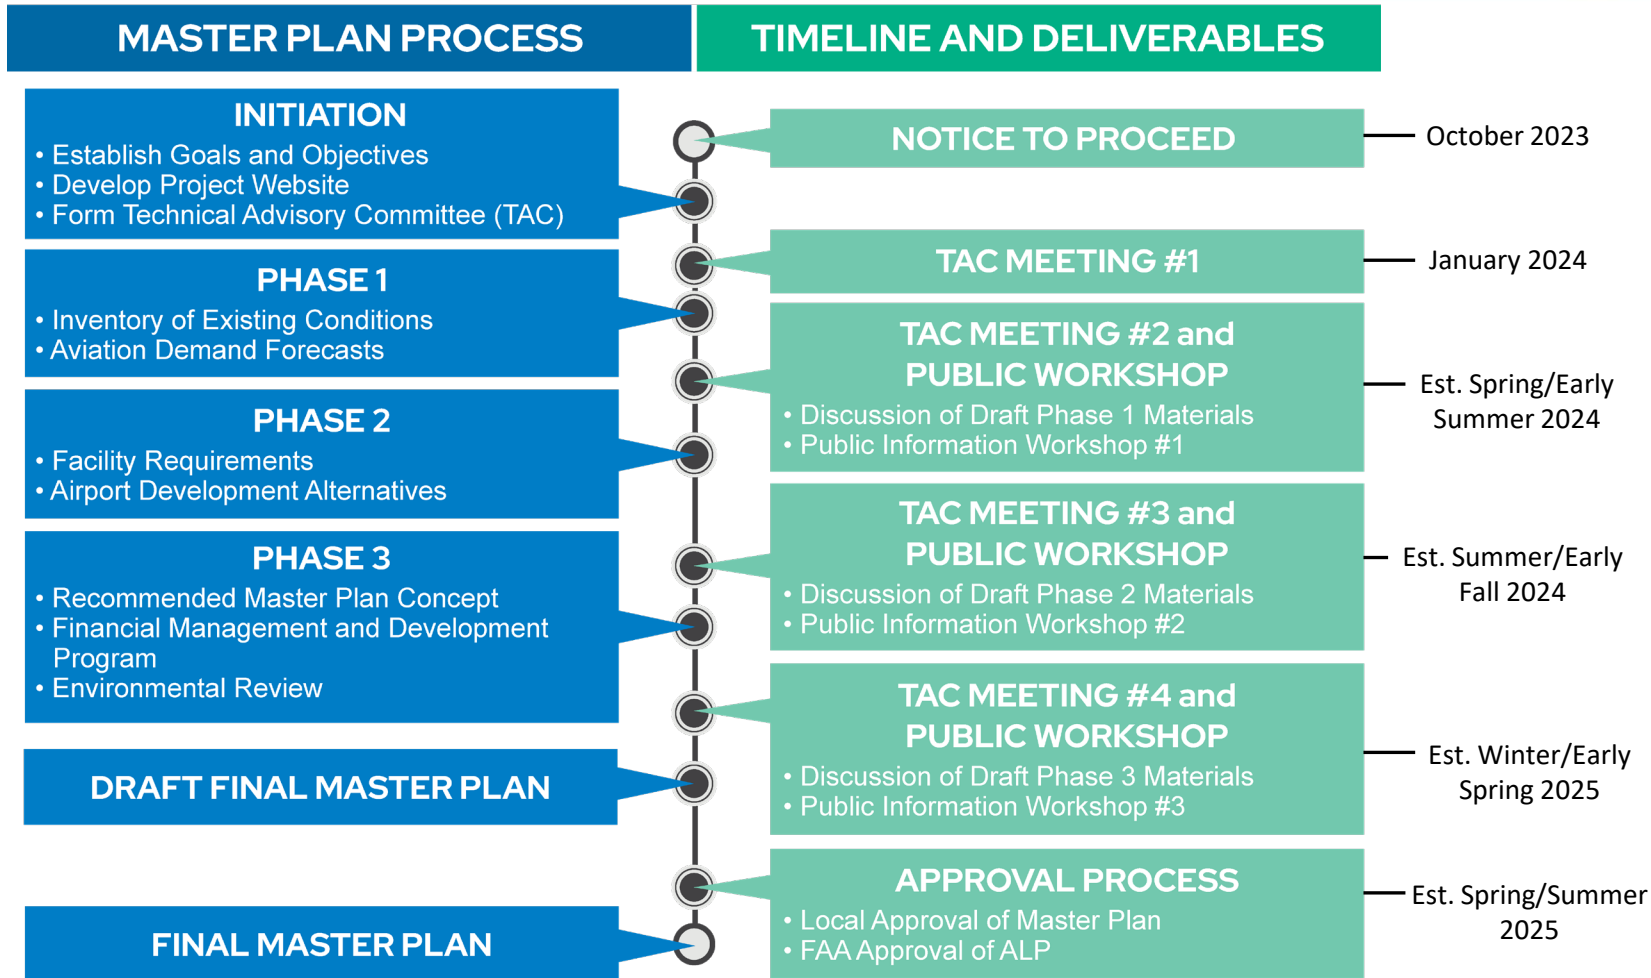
MASTER PLAN PROCESS

TIMELINE AND DELIVERABLES

INITIATION
• Establish Goals and Objectives
• Develop Project Website
• Form Technical Advisory Committee (TAC)

PHASE 1
• Inventory of Existing Conditions
• Aviation Demand Forecasts

PHASE 2
• Facility Requirements
• Airport Development Alternatives

PHASE 3
• Recommended Master Plan Concept
• Financial Management and Development Program
• Environmental Review

DRAFT FINAL MASTER PLAN

FINAL MASTER PLAN

NOTICE TO PROCEED

October 2023

TAC MEETING #1

January 2024

TAC MEETING #2 and PUBLIC WORKSHOP
• Discussion of Draft Phase 1 Materials
• Public Information Workshop #1

Est. Spring/Early Summer 2024

TAC MEETING #3 and PUBLIC WORKSHOP
• Discussion of Draft Phase 2 Materials
• Public Information Workshop #2

Est. Summer/Early Fall 2024

TAC MEETING #4 and PUBLIC WORKSHOP
• Discussion of Draft Phase 3 Materials
• Public Information Workshop #3

Est. Winter/Early Spring 2025

APPROVAL PROCESS
• Local Approval of Master Plan
• FAA Approval of ALP

Est. Spring/Summer 2025